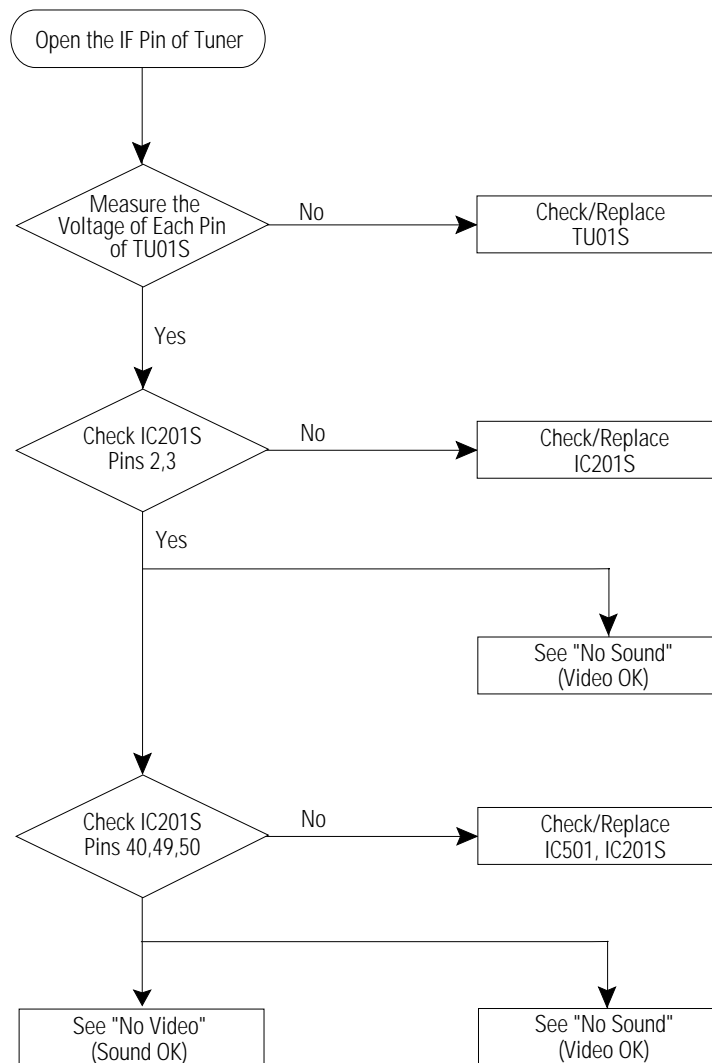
Open the IF Pin of Tuner

Measure the Voltage of Each Pin of TU01S

No

Check/Replace TU01S

Yes

Check IC201S Pins 2,3

No

Check/Replace IC201S

Yes

See "No Sound" (Video OK)

Check IC201S Pins 40,49,50

No

Check/Replace IC501, IC201S

See "No Video" (Sound OK)

See "No Sound" (Video OK)